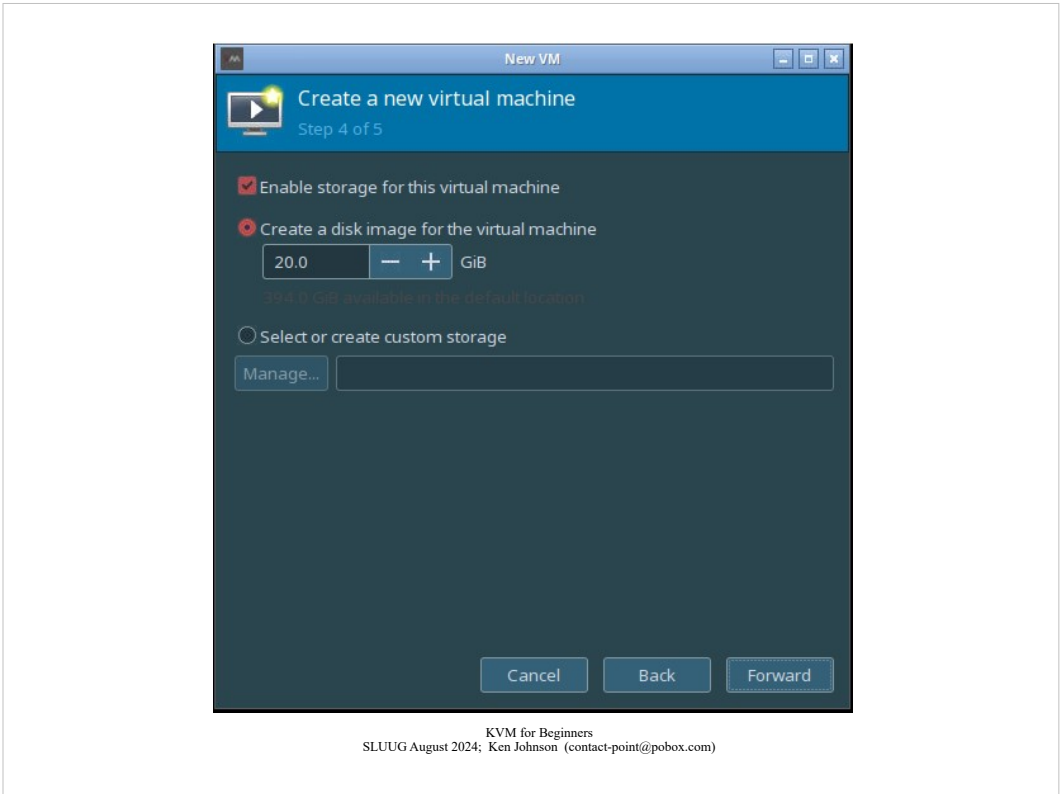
New VM

Create a new virtual machine
Step 4 of 5

Enable storage for this virtual machine

Create a disk image for the virtual machine

20.0 — + GiB

394.0 GiB available in the default location

Select or create custom storage

Manage...

Cancel Back Forward

KVM for Beginners
SLUUG August 2024; Ken Johnson (contact-point@pobox.com)